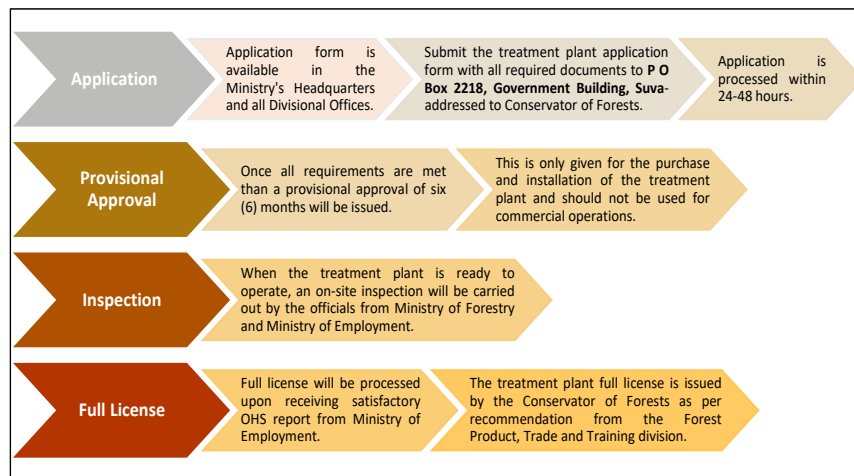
Application

Application form is available in the Ministry's Headquarters and all Divisional Offices.

Submit the treatment plant application form with all required documents to **P O Box 2218, Government Building, Suva**- addressed to Conservator of Forests.

Application is processed within 24-48 hours.

Provisional Approval

Once all requirements are met than a provisional approval of six (6) months will be issued.

This is only given for the purchase and installation of the treatment plant and should not be used for commercial operations.

Inspection

When the treatment plant is ready to operate, an on-site inspection will be carried out by the officials from Ministry of Forestry and Ministry of Employment.

Full License

Full license will be processed upon receiving satisfactory OHS report from Ministry of Employment.

The treatment plant full license is issued by the Conservator of Forests as per recommendation from the Forest Product, Trade and Training division.